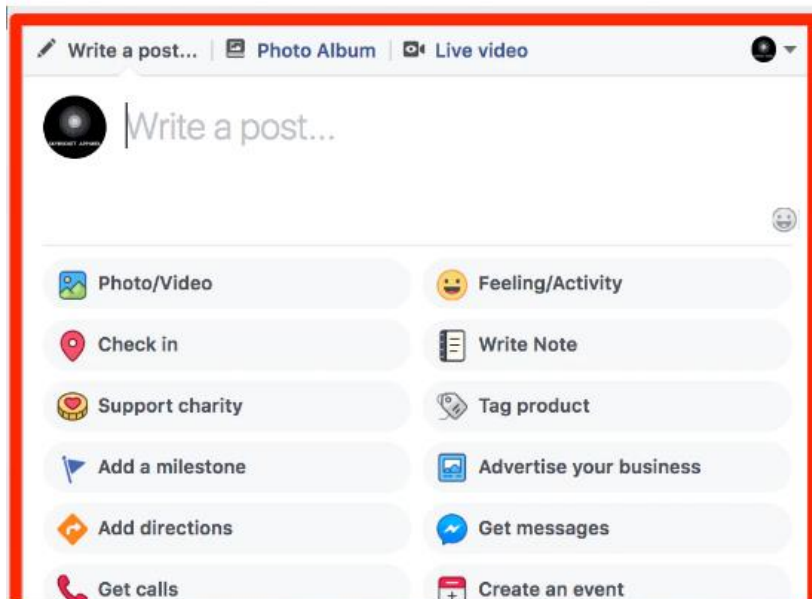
Write a post... | Photo Album | Live video

Write a post...

Photo/Video
Feeling/Activity
Check in
Write Note
Support charity
Tag product
Add a milestone
Advertise your business
Add directions
Get messages
Get calls
Create an event